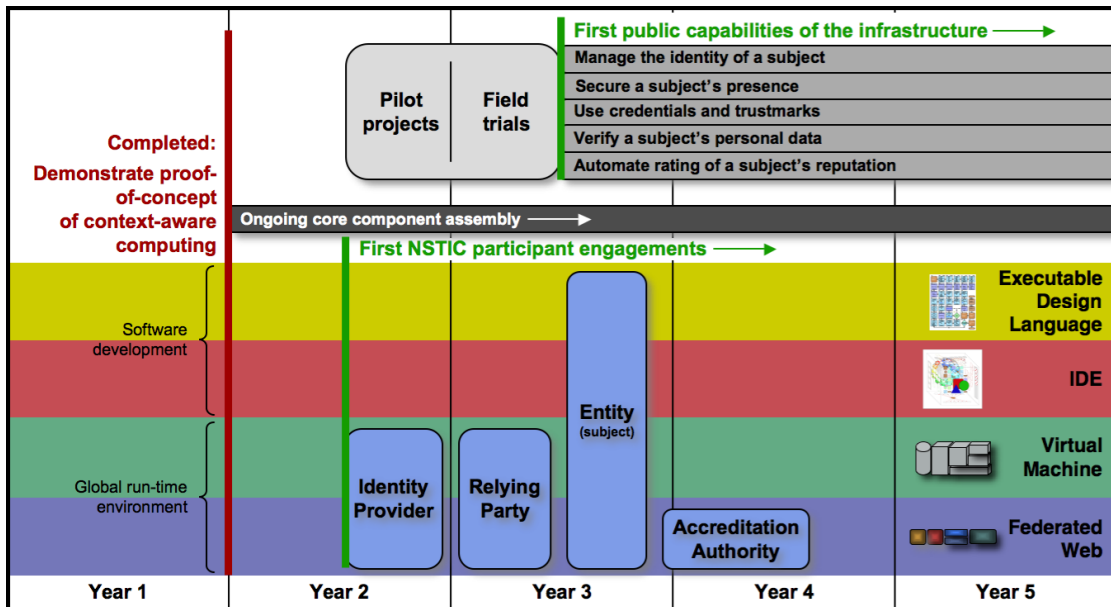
First public capabilities of the infrastructure

Manage the identity of a subject

Secure a subject's presence

Use credentials and trustmarks

Verify a subject's personal data

Automate rating of a subject's reputation

Pilot projects

Field trials

Completed: Demonstrate proof-of-concept of context-aware computing

Ongoing core component assembly

First NSTIC participant engagements

Software development

Global run-time environment

Entity (subject)

Identity Provider

Relying Party

Accreditation Authority

Executable Design Language

IDE

Virtual Machine

Federated Web

Year 1

Year 2

Year 3

Year 4

Year 5